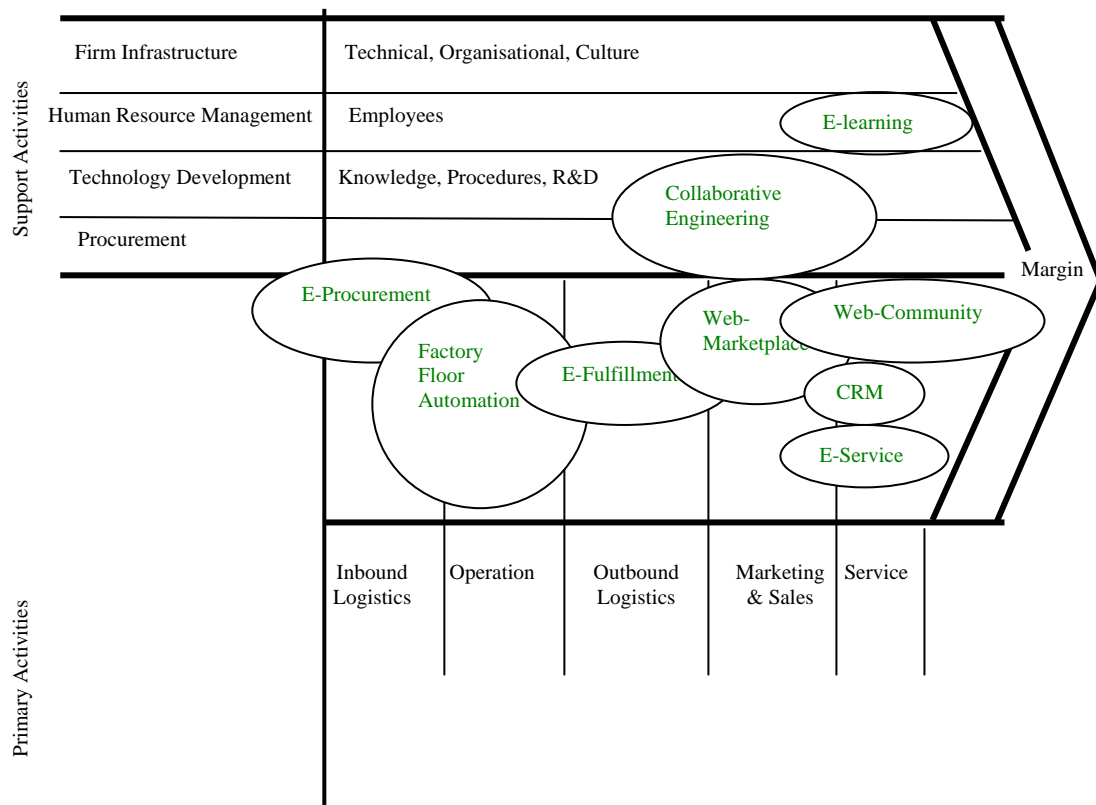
Support Activities

Firm Infrastructure
Technical, Organisational, Culture

Human Resource Management
Employees
E-learning

Technology Development
Knowledge, Procedures, R&D
Collaborative Engineering

Procurement

Margin

E-Procurement
Factory Floor Automation
E-Fulfillment
Web-Marketplace
Web-Community
CRM
E-Service

Primary Activities

Inbound Logistics
Operation
Outbound Logistics
Marketing & Sales
Service